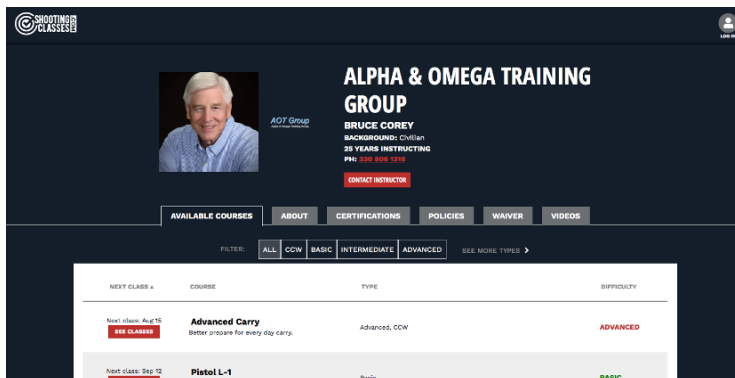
SHOOTING CLASSES

LOG IN

AOT Group

ALPHA & OMEGA TRAINING GROUP

BRUCE COREY

BACKGROUND: Civilian

25 YEARS INSTRUCTING

PH: 330 806 1316

CONTACT INSTRUCTOR

AVAILABLE COURSES | ABOUT | CERTIFICATIONS | POLICIES | WAIVER | VIDEOS

FILTER: ALL | CCW | BASIC | INTERMEDIATE | ADVANCED | SEE MORE TYPES >

| NEXT CLASS ▲ | COURSE | TYPE | DIFFICULTY |
|---|---|---|---|
| Next class: Aug 15 SEE CLASSES | Advanced Carry Better prepare for every day carry. | Advanced, CCW | ADVANCED |
| Next class: Sep 12 | Pistol L-1 | Basic | BASIC |